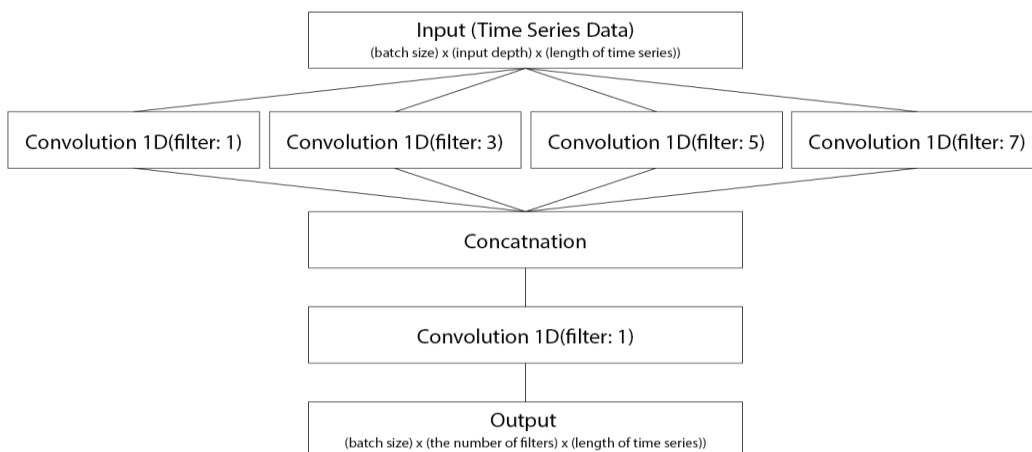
Input (Time Series Data)
(batch size) x (input depth) x (length of time series))

Convolution 1D(filter: 1)

Convolution 1D(filter: 3)

Convolution 1D(filter: 5)

Convolution 1D(filter: 7)

Concatnation

Convolution 1D(filter: 1)

Output
(batch size) x (the number of filters) x (length of time series))